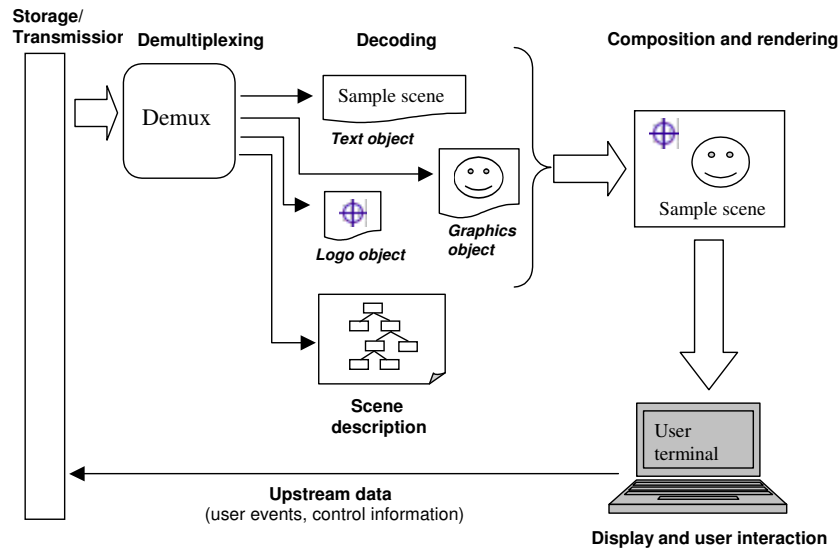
Storage/
Transmissior

Demultiplexing

Decoding

Composition and rendering

Demux

Sample scene

Text object

Graphics object

Logo object

Sample scene

Scene description

User terminal

Upstream data
(user events, control information)

Display and user interaction